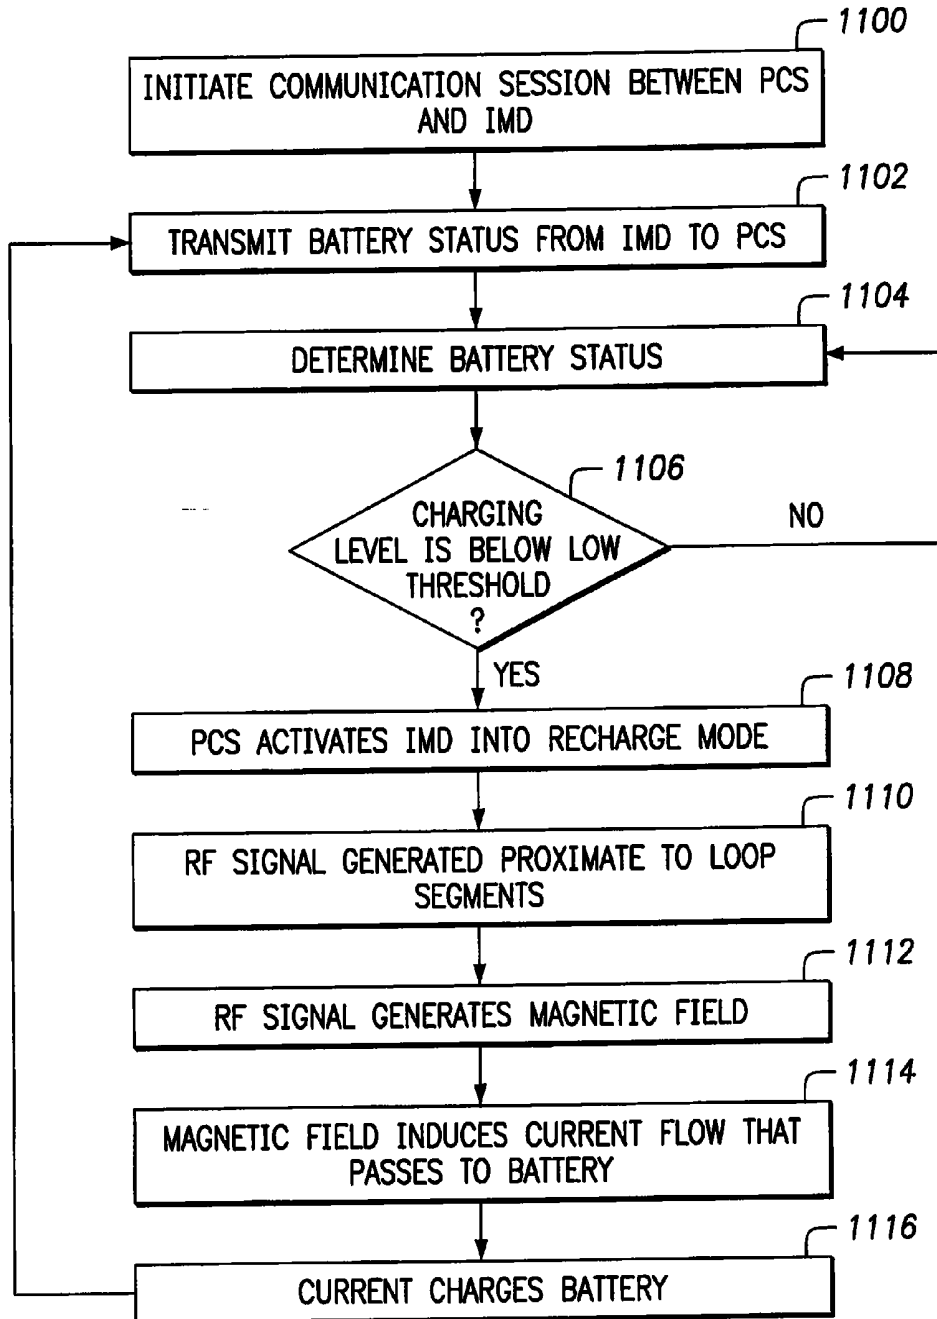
1100
INITIATE COMMUNICATION SESSION BETWEEN PCS AND IMD

1102
TRANSMIT BATTERY STATUS FROM IMD TO PCS

1104
DETERMINE BATTERY STATUS

1106
CHARGING LEVEL IS BELOW LOW THRESHOLD ?

NO

YES

1108
PCS ACTIVATES IMD INTO RECHARGE MODE

1110
RF SIGNAL GENERATED PROXIMATE TO LOOP SEGMENTS

1112
RF SIGNAL GENERATES MAGNETIC FIELD

1114
MAGNETIC FIELD INDUCES CURRENT FLOW THAT PASSES TO BATTERY

1116
CURRENT CHARGES BATTERY